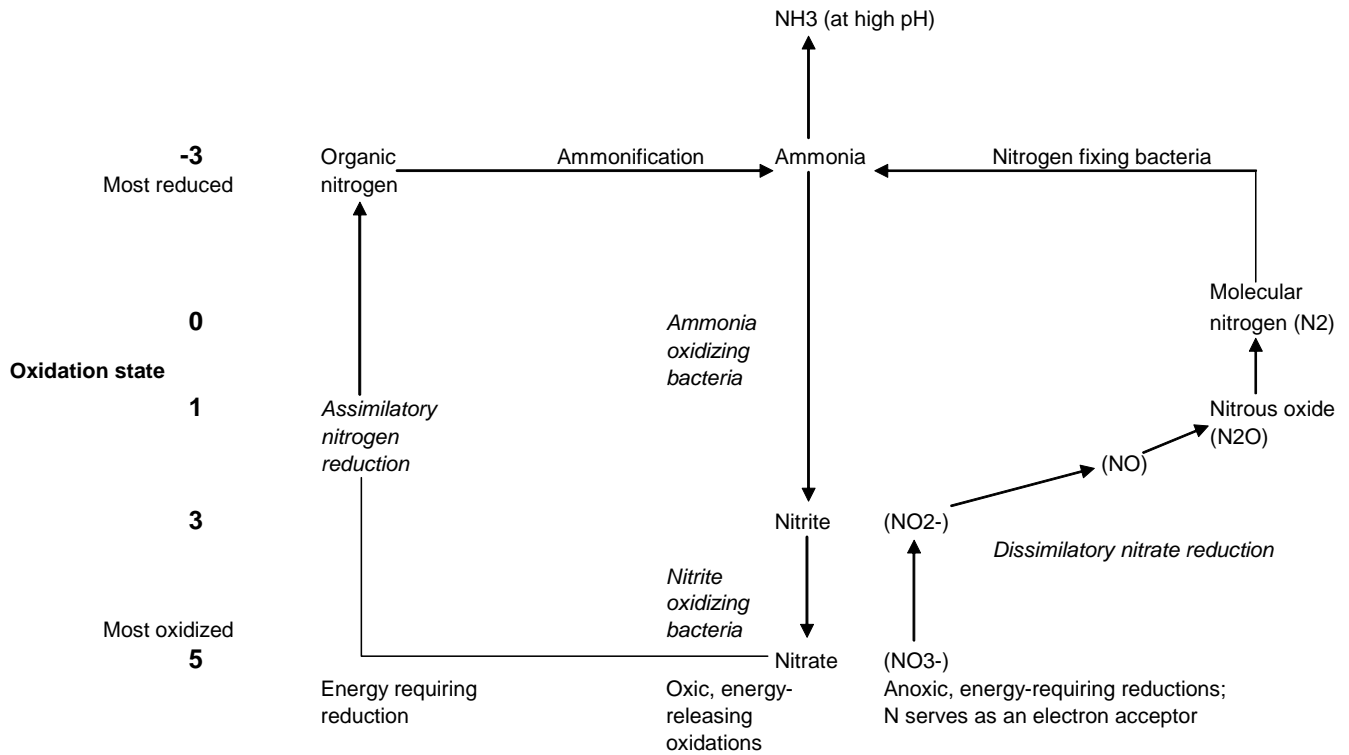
NH3 (at high pH)

-3
Most reduced

Organic nitrogen

Ammonification

Ammonia

Nitrogen fixing bacteria

Molecular nitrogen (N2)

0

Ammonia oxidizing bacteria

Oxidation state

1

Assimilatory nitrogen reduction

Nitrous oxide (N2O)

(NO)

3

Nitrite

(NO2-)

Dissimilatory nitrate reduction

Nitrite oxidizing bacteria

Most oxidized
5

Nitrate

(NO3-)

Energy requiring reduction

Oxic, energy-releasing oxidations

Anoxic, energy-requiring reductions; N serves as an electron acceptor